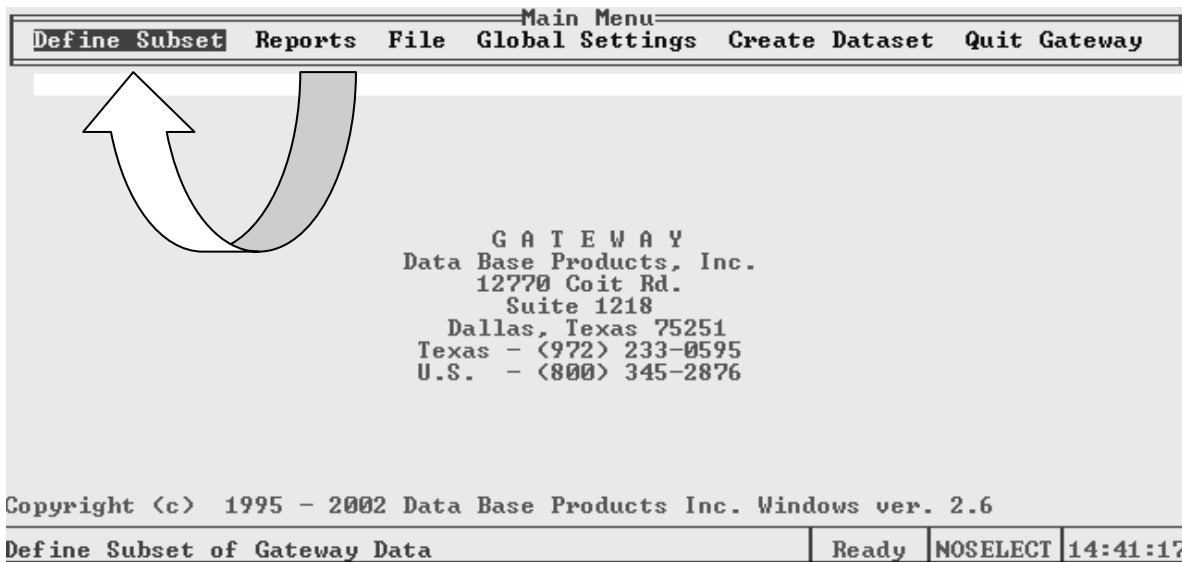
Main Menu

Define Subset Reports File Global Settings Create Dataset Quit Gateway

G A T E W A Y
Data Base Products, Inc.
12770 Coit Rd.
Suite 1218
Dallas, Texas 75251
Texas – (972) 233-0595
U.S. – (800) 345-2876

Copyright (c) 1995 – 2002 Data Base Products Inc. Windows ver. 2.6

Define Subset of Gateway Data | Ready | NOSELECT | 14:41:17